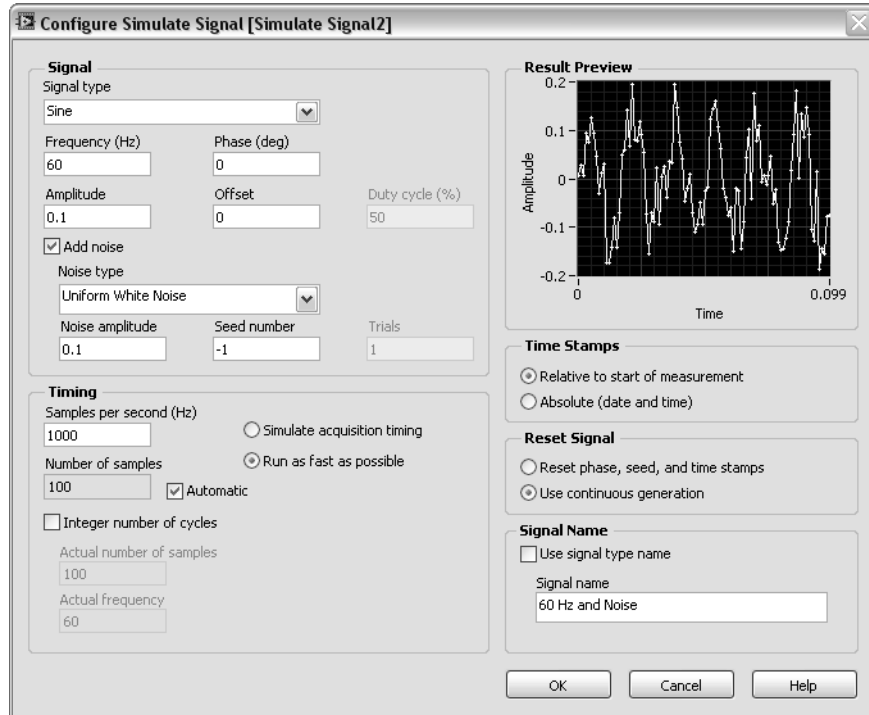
Configure Simulate Signal [Simulate Signal2]

Signal
Signal type
Sine
Frequency (Hz)
60
Phase (deg)
0
Amplitude
0.1
Offset
0
Duty cycle (%)
50
Add noise
Noise type
Uniform White Noise
Noise amplitude
0.1
Seed number
-1
Trials
1

Timing
Samples per second (Hz)
1000
Simulate acquisition timing
Run as fast as possible
Number of samples
100
Automatic
Integer number of cycles
Actual number of samples
100
Actual frequency
60

Result Preview
0.2
0.1
0
-0.1
-0.2
Amplitude
0
0.099
Time

Time Stamps
Relative to start of measurement
Absolute (date and time)

Reset Signal
Reset phase, seed, and time stamps
Use continuous generation

Signal Name
Use signal type name
Signal name
60 Hz and Noise

OK
Cancel
Help